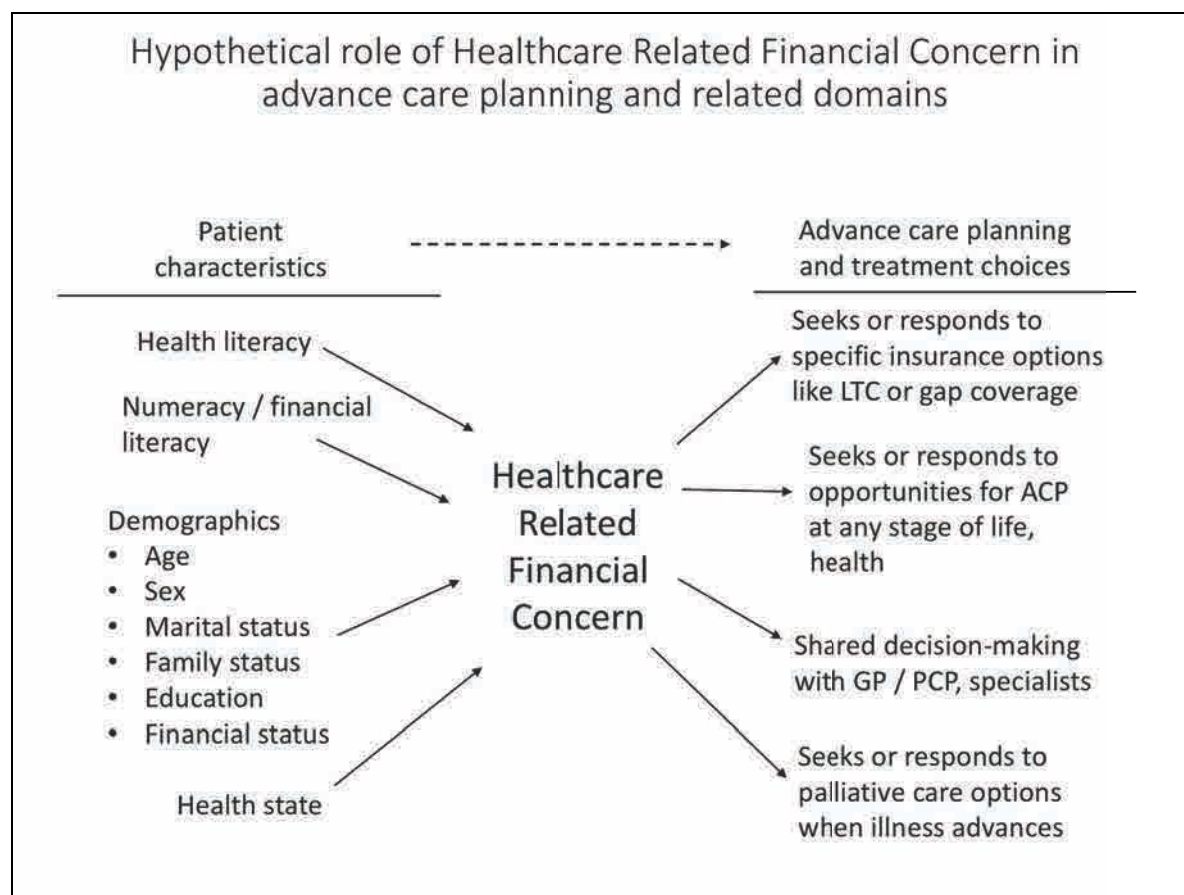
Hypothetical role of Healthcare Related Financial Concern in advance care planning and related domains

Patient characteristics

Advance care planning and treatment choices

Health literacy

Numeracy / financial literacy

Demographics
• Age
• Sex
• Marital status
• Family status
• Education
• Financial status

Health state

Healthcare Related Financial Concern

Seeks or responds to specific insurance options like LTC or gap coverage

Seeks or responds to opportunities for ACP at any stage of life, health

Shared decision-making with GP / PCP, specialists

Seeks or responds to palliative care options when illness advances